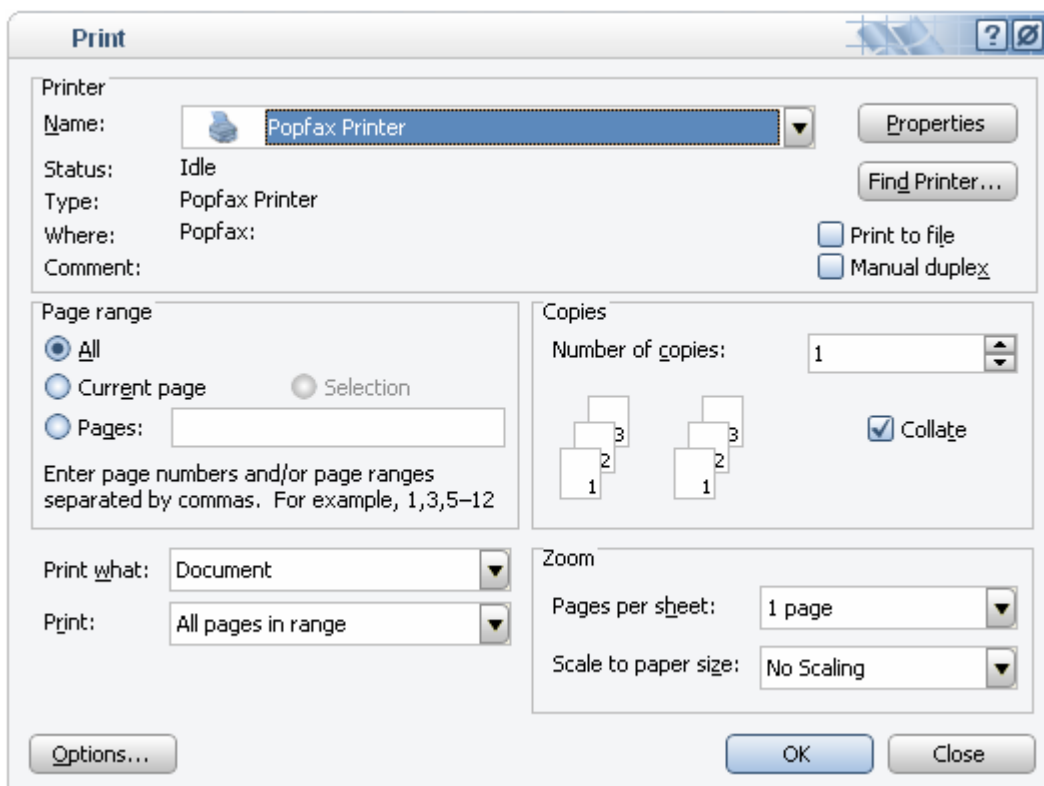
Print

?

Printer

Name: Popfax Printer

Properties

Status: Idle

Find Printer...

Type: Popfax Printer

Where: Popfax:

Print to file

Comment:

Manual duplex

Page range

All

Current page

Selection

Pages:

Enter page numbers and/or page ranges separated by commas. For example, 1,3,5–12

Copies

Number of copies: 1

3 2 1 3 2 1

Collate

Print what: Document

Print: All pages in range

Zoom

Pages per sheet: 1 page

Scale to paper size: No Scaling

Options...

OK

Close